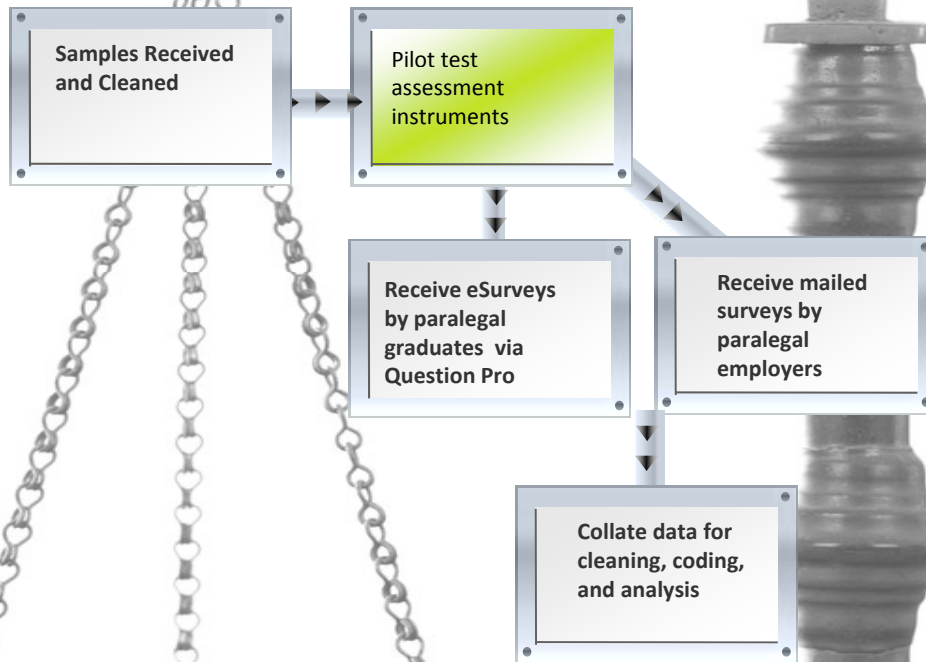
Samples Received and Cleaned

Pilot test assessment instruments

Receive eSurveys by paralegal graduates via Question Pro

Receive mailed surveys by paralegal employers

Collate data for cleaning, coding, and analysis